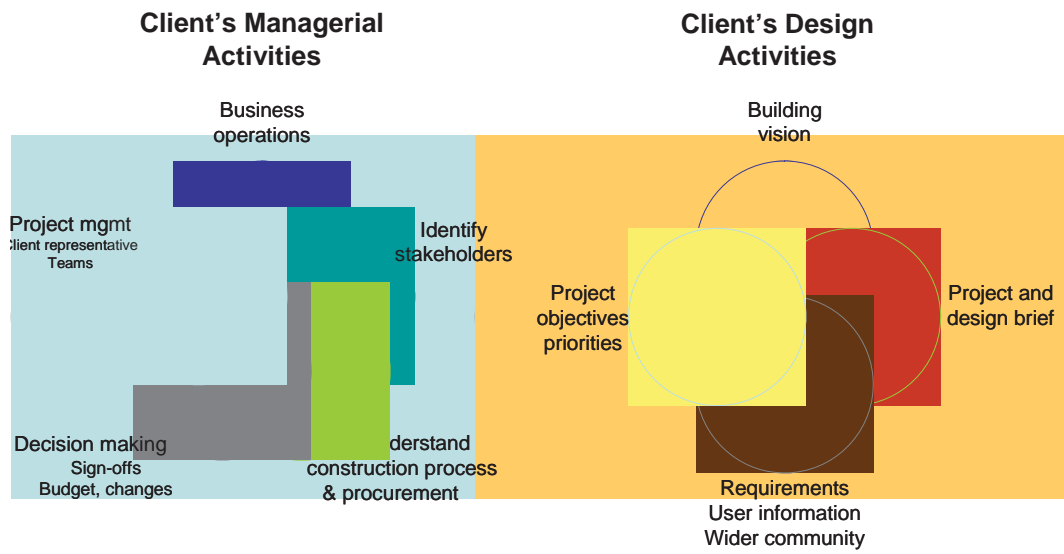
Client's Managerial Activities

Client's Design Activities

Business operations

Project mgmt
lient representative
Teams

Identify stakeholders

Decision making
Sign-offs
Budget, changes

derstand construction process & procurement

Building vision

Project objectives priorities

Project and design brief

Requirements
User information
Wider community